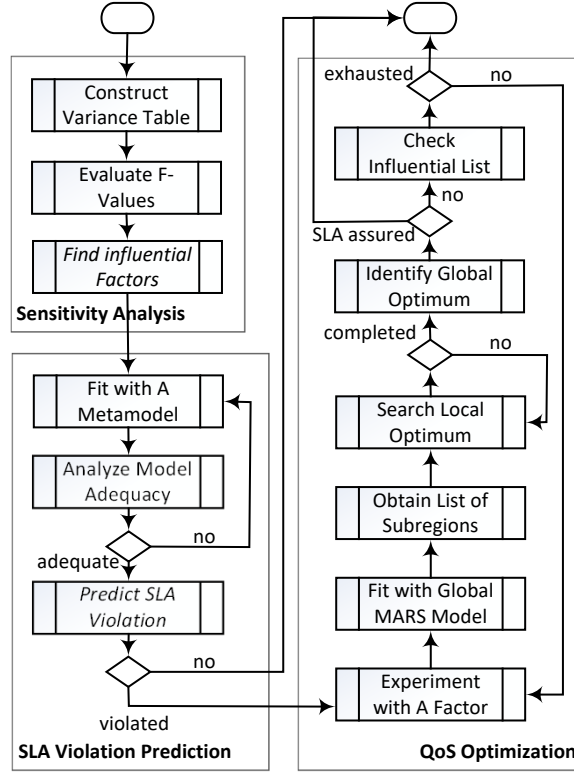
Construct Variance Table

Evaluate F-Values

Find influential Factors

Sensitivity Analysis

Fit with A Metamodel

Analyze Model Adequacy

no

adequate

Predict SLA Violation

no

violated

SLA Violation Prediction

exhausted

no

Check Influential List

no

SLA assured

Identify Global Optimum

completed

no

Search Local Optimum

Obtain List of Subregions

Fit with Global MARS Model

Experiment with A Factor

QoS Optimization